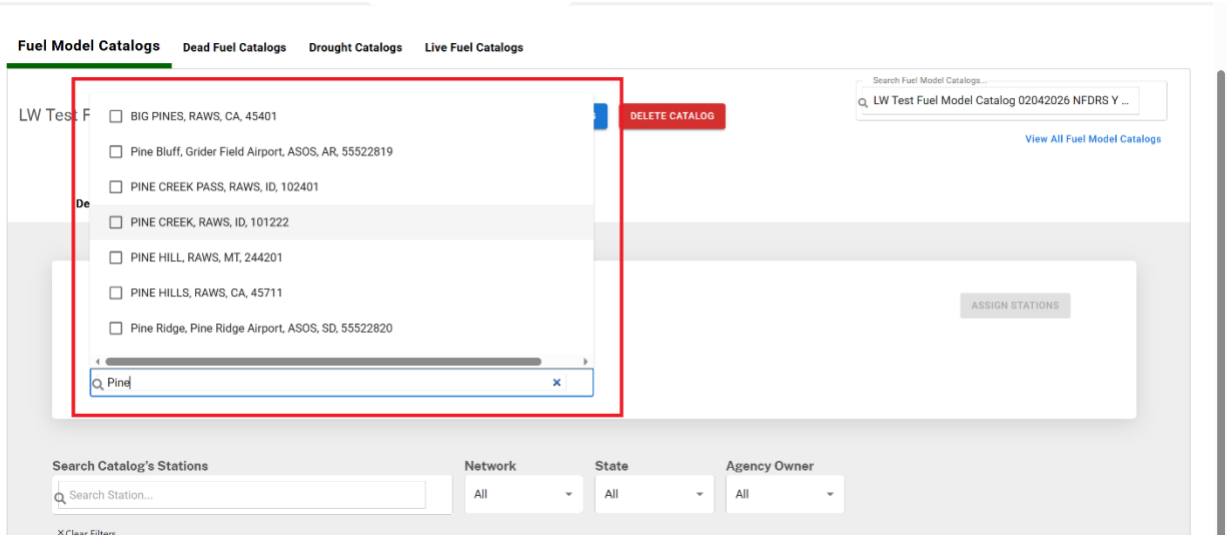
Fuel Model Catalogs Dead Fuel Catalogs Drought Catalogs Live Fuel Catalogs

LW Test F

DELETE CATALOG

Search Fuel Model Catalogs...

LW Test Fuel Model Catalog 02042026 NFDRS Y ...

View All Fuel Model Catalogs

BIG PINES, RAWS, CA, 45401

Pine Bluff, Grider Field Airport, ASOS, AR, 55522819

PINE CREEK PASS, RAWS, ID, 102401

PINE CREEK, RAWS, ID, 101222

PINE HILL, RAWS, MT, 244201

PINE HILLS, RAWS, CA, 45711

Pine Ridge, Pine Ridge Airport, ASOS, SD, 55522820

Pine

De

ASSIGN STATIONS

Search Catalog's Stations

Search Station...

Network

All

State

All

Agency Owner

All

Clear Filters